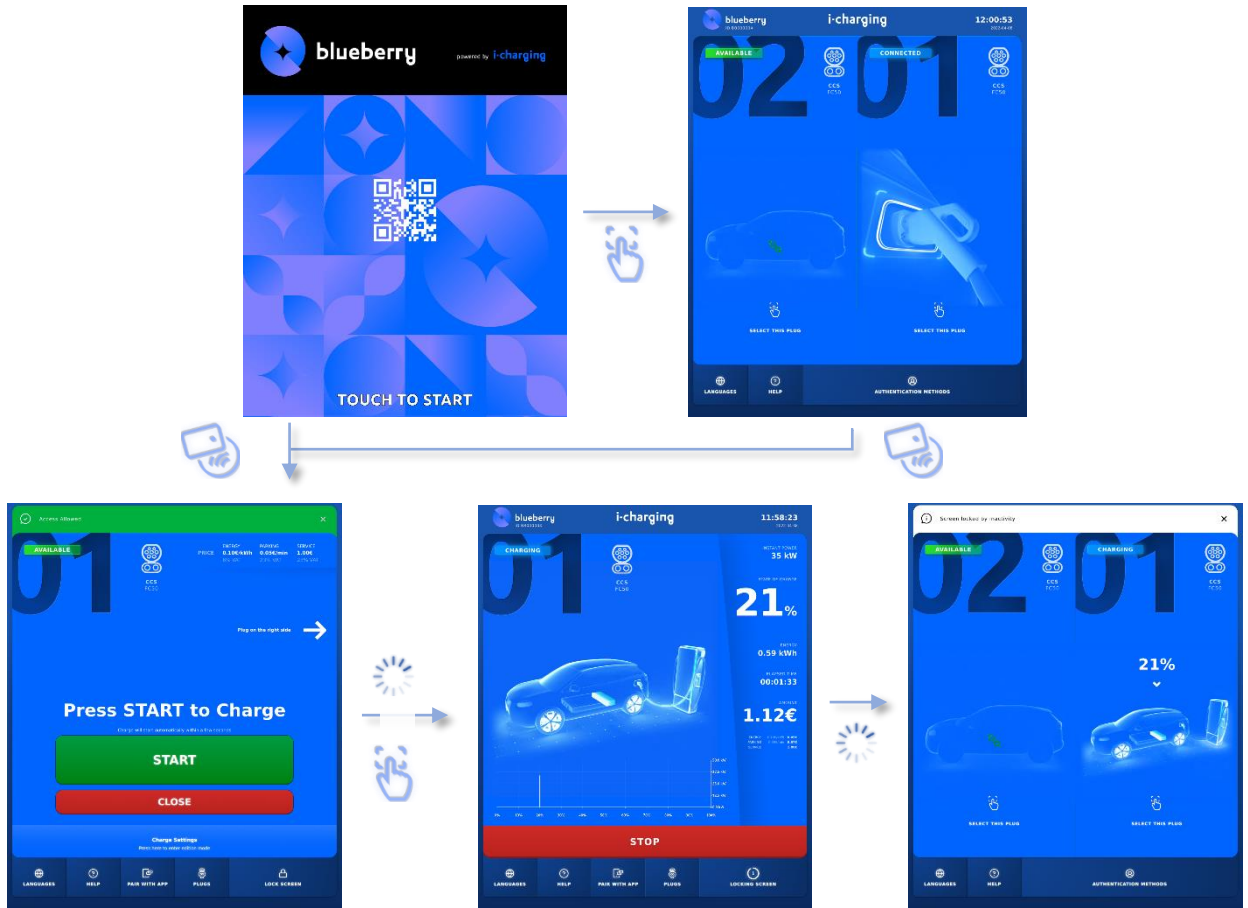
blueberry powered by i-charging

TOUCH TO START

blueberry
i-charging
12:00:53

AVAILABLE
02
CCS
FC50

CONNECTED
01
CCS
FC50

SELECT THIS PLUG
SELECT THIS PLUG

LANGUAGES
HELP
AUTHENTICATION METHODS

Access Allowed
AVAILABLE
01
CCS
FC50
PRICE
ENERGY 0.10€/kWh
PARKING 0.05€/min
SERVICE 1.00€
Plug on the right side
Press START to Charge
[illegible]
START
CLOSE
Charge Settings
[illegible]
LANGUAGES
HELP
PAIR WITH APP
PLUGS
LOCK SCREEN

blueberry
i-charging
11:58:23
CHARGING
01
CCS
FC50
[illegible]
35 kW
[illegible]
21%
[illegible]
0.59 kWh
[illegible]
00:01:33
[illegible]
1.12€
STOP
LANGUAGES
HELP
PAIR WITH APP
PLUGS
LOCKING SCREEN

Screen locked by inactivity
AVAILABLE
02
CCS
FC50
CHARGING
01
CCS
FC50
21%
SELECT THIS PLUG
SELECT THIS PLUG
LANGUAGES
HELP
AUTHENTICATION METHODS